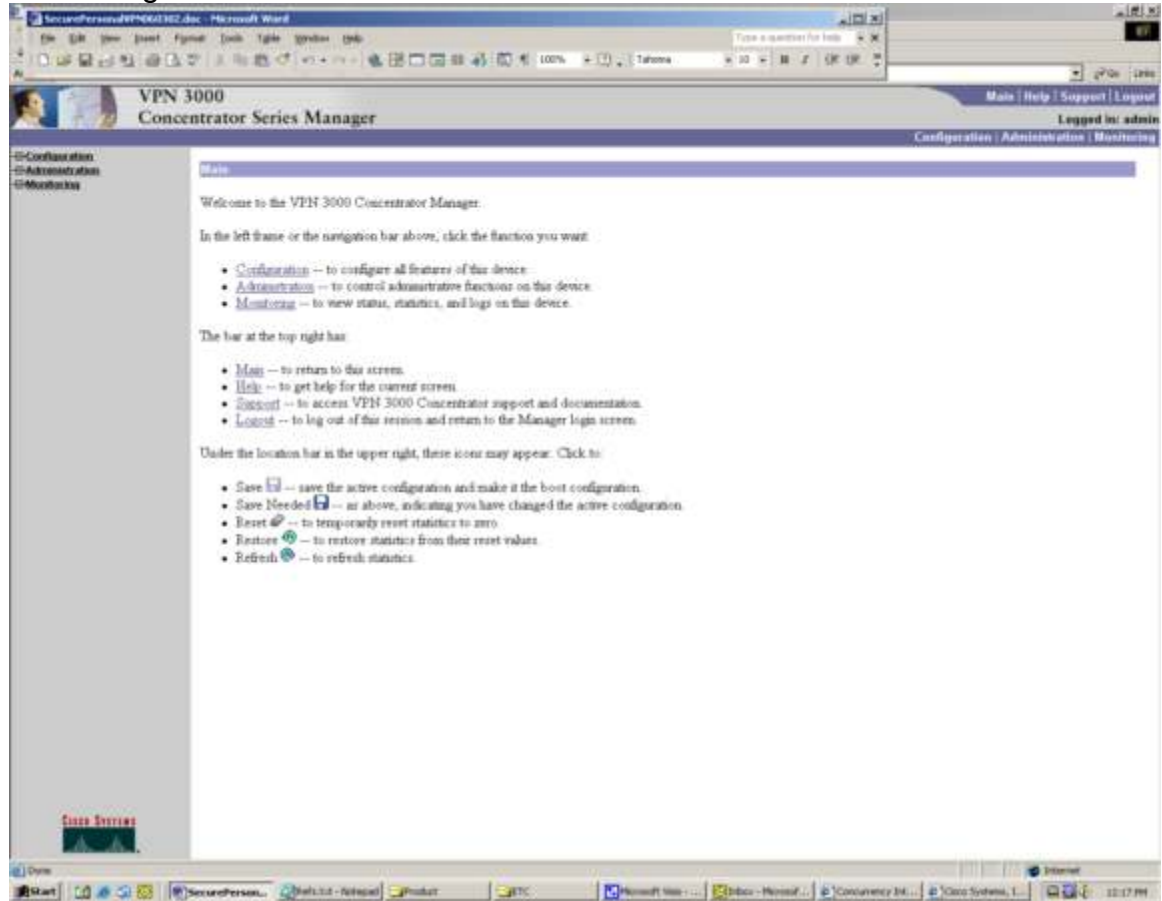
SecurePersonalVPN061302.doc - Microsoft Word

File Edit View Insert Format Tools Table Window Help

Type a question for help

100%

Tahoma

10

Go Links

VPN 3000
Concentrator Series Manager

Main | Help | Support | Logout

Logged in: admin

Configuration | Administration | Monitoring

Configuration
Administration
Monitoring

Main

Welcome to the VPN 3000 Concentrator Manager.

In the left frame or the navigation bar above, click the function you want:

- Configuration -- to configure all features of this device.
- Administration -- to control administrative functions on this device.
- Monitoring -- to view status, statistics, and logs on this device.

The bar at the top right has:

- Main -- to return to this screen.
- Help -- to get help for the current screen.
- Support -- to access VPN 3000 Concentrator support and documentation.
- Logout -- to log out of this session and return to the Manager login screen.

Under the location bar in the upper right, these icons may appear. Click to:

- Save -- save the active configuration and make it the boot configuration.
- Save Needed -- as above, indicating you have changed the active configuration.
- Reset -- to temporarily reset statistics to zero.
- Restore -- to restore statistics from their reset values.
- Refresh -- to refresh statistics.

Cisco Systems

Done

Internet

Start

SecurePerson...

Prefs.txt - Notepad

Product

ETC

Microsoft Visio - ...

Inbox - Microsof...

Concurrency Int...

Cisco Systems, I...

12:17 PM